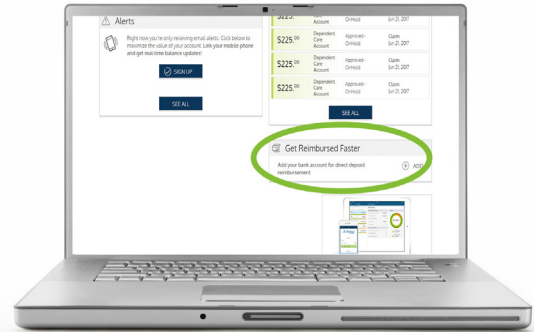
Alerts

Right now you're only receiving email alerts. Click below to maximize the value of your account. Link your mobile phone and get real-time balance updates!

SIGN UP

SEE ALL

$225.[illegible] Account On Hold Jun 21, 2017

$225.00 Dependent Care Account Approved - On Hold Claim Jun 21, 2017

$225.00 Dependent Care Account Approved - On Hold Claim Jun 21, 2017

$225.00 Dependent Care Account Approved - On Hold Claim Jun 21, 2017

SEE ALL

Get Reimbursed Faster

Add your bank account for direct deposit reimbursement

ADD